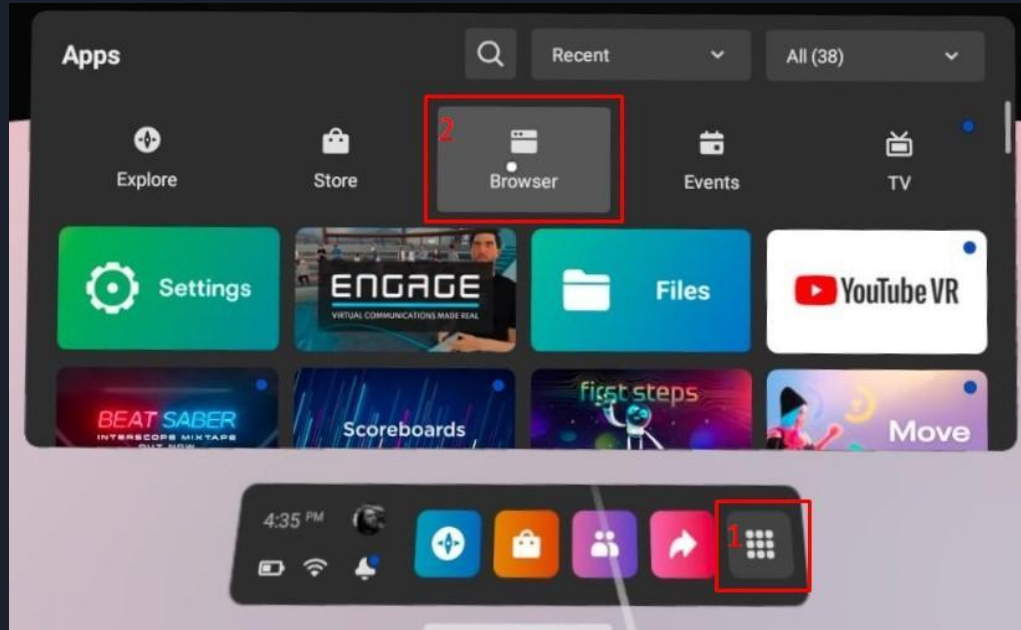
Apps

Recent

All (38)

2

Explore

Store

Browser

Events

TV

Settings

ENGAGE

VIRTUAL COMMUNICATIONS MADE REAL

Files

YouTube VR

BEAT SABER

INTERSCOPE MIXTAPE

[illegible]

Scoreboards

first steps

Move

4:35 PM

1